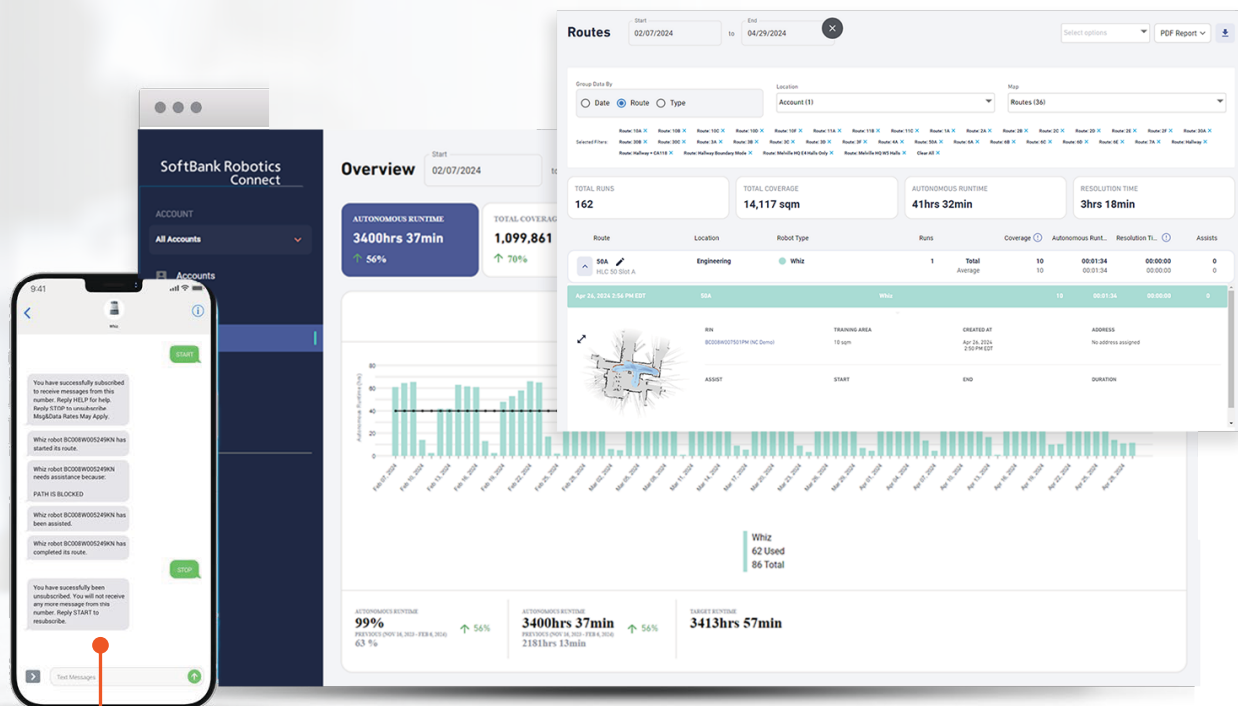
Routes
Start 02/07/2024 to End 04/29/2024
Select options
PDF Report

Group Data By
Date Route Type
Location
Account (1)
Map
Routes (36)

Selected Filters: Route: 10A Route: 10B Route: 10C Route: 10D Route: 10F Route: 11A Route: 11B Route: 11C Route: 1A Route: 2A Route: 2B Route: 2C Route: 2D Route: 2E Route: 2F Route: 30A Route: 30B Route: 30C Route: 3A Route: 3B Route: 3C Route: 3D Route: 3F Route: 4A Route: 50A Route: 6A Route: 6B Route: 6C Route: 6D Route: 6E Route: 7A Route: Hallway Route: Hallway - CA118 Route: Hallway Boundary Wide Route: Melville HQ E4 Halls Only Route: Melville HQ W5 Halls Clear All

TOTAL RUNS
162
TOTAL COVERAGE
14,117 sqm
AUTONOMOUS RUNTIME
41hrs 32min
RESOLUTION TIME
3hrs 18min

| Route | Location | Robot Type | Runs | Coverage | Autonomous Runt... | Resolution Ti... | Assists |
|---|---|---|---|---|---|---|---|
| 50A HLC 50 Slot A | Engineering | Whiz | 1 | Total 10 | 00:01:34 | 00:00:00 | 0 |
| | | | | Average 10 | 00:01:34 | 00:00:00 | 0 |
| Apr 24, 2024 2:56 PM EDT | 50A | Whiz | | 10 | 00:01:34 | 00:00:00 | 0 |

RIN
BC008W007501PM (NC Demo)
TRAINING AREA
10 sqm
CREATED AT
Apr 24, 2024 2:50 PM EDT
ADDRESS
No address assigned
ASSIST
START
END
DURATION

SoftBank Robotics Connect
ACCOUNT
All Accounts
Accounts

Overview
Start 02/07/2024
AUTONOMOUS RUNTIME
3400hrs 37min
56%
TOTAL COVERAGE
1,099,861
70%

80
60
40
20
0
Autonomous Runtime (hrs)
Feb 07, 2024 Feb 10, 2024 Feb 13, 2024 Feb 16, 2024 Feb 19, 2024 Feb 22, 2024 Feb 25, 2024 Feb 28, 2024 Mar 02, 2024 Mar 05, 2024 Mar 08, 2024 Mar 11, 2024 Mar 14, 2024 Mar 17, 2024 Mar 20, 2024 Mar 23, 2024 Mar 26, 2024 Mar 29, 2024 Apr 01, 2024 Apr 04, 2024 Apr 07, 2024 Apr 10, 2024 Apr 13, 2024 Apr 16, 2024 Apr 19, 2024 Apr 22, 2024 Apr 25, 2024 Apr 28, 2024

Whiz
62 Used
86 Total

AUTONOMOUS RUNTIME
99%
PREVIOUS (NOV 18, 2023 - FEB 6, 2024)
63 %
56%
AUTONOMOUS RUNTIME
3400hrs 37min
PREVIOUS (NOV 18, 2023 - FEB 6, 2024)
2181hrs 13min
56%
TARGET RUNTIME
3413hrs 57min

9:41
Whiz
START
You have successfully subscribed to receive messages from this number. Reply HELP for help. Reply STOP to unsubscribe. Msg&Data Rates May Apply.
Whiz robot BC008W005249KN has started its route.
Whiz robot BC008W005249KN needs assistance because:
PATH IS BLOCKED
Whiz robot BC008W005249KN has been assisted.
Whiz robot BC008W005249KN has completed its route.
STOP
You have sucessfully been unsubscribed. You will not receive any more message from this number. Reply START to resubscribe.
Text Messages